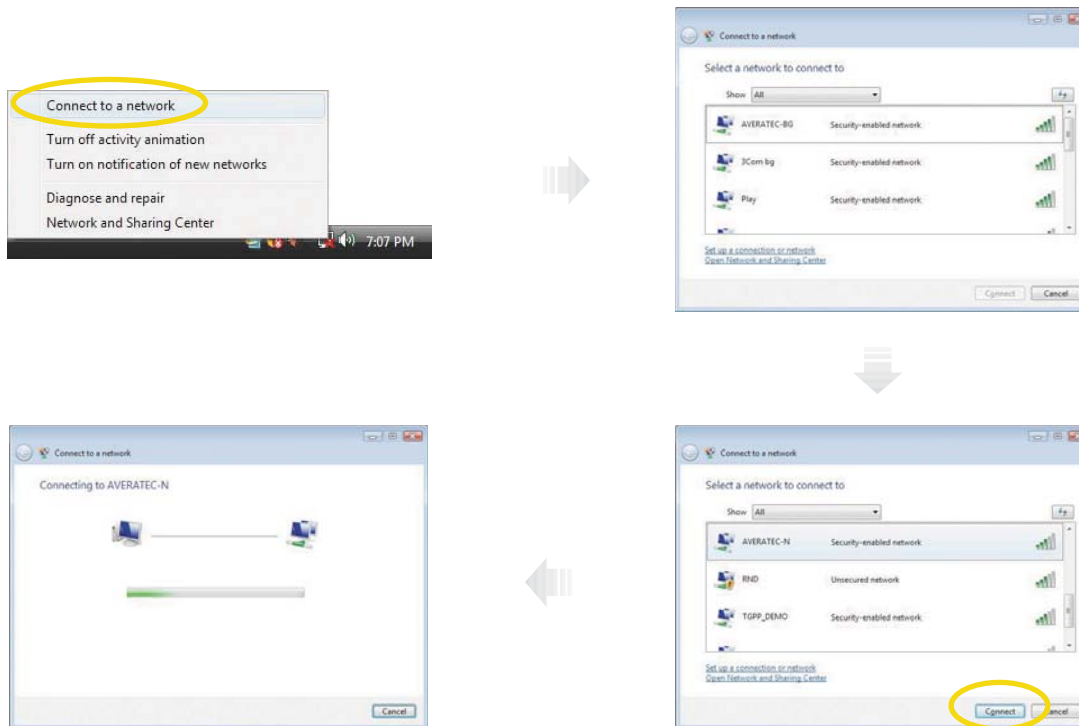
Connect to a network
Turn off activity animation
Turn on notification of new networks
Diagnose and repair
Network and Sharing Center
7:07 PM

Connect to a network
Select a network to connect to
Show All
AVERATEC-BG Security-enabled network
3Com bg Security-enabled network
Play Security-enabled network
Set up a connection or network
Open Network and Sharing Center
Connect Cancel

Connect to a network
Select a network to connect to
Show All
AVERATEC-N Security-enabled network
RND Unsecured network
TGPP_DEMO Security-enabled network
Set up a connection or network
Open Network and Sharing Center
Connect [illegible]ncel

Connect to a network
Connecting to AVERATEC-N
Cancel